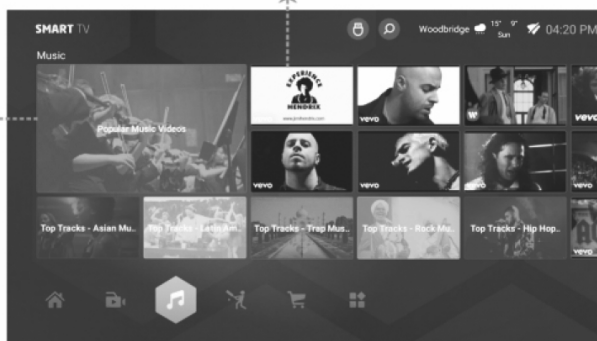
SMART TV

Woodbridge 15° 9° Sun 04:20 PM

Music

Popular Music Videos

EXPERIENCE HENDRIX

www.jimihendrix.com

vevo

vevo

vevo

vevo

vevo

vevo

Top Tracks - Asian Mu...

Top Tracks - Latin Am...

Top Tracks - Trap Mus...

Top Tracks - Rock Mu...

Top Tracks - Hip Hop...

vevo